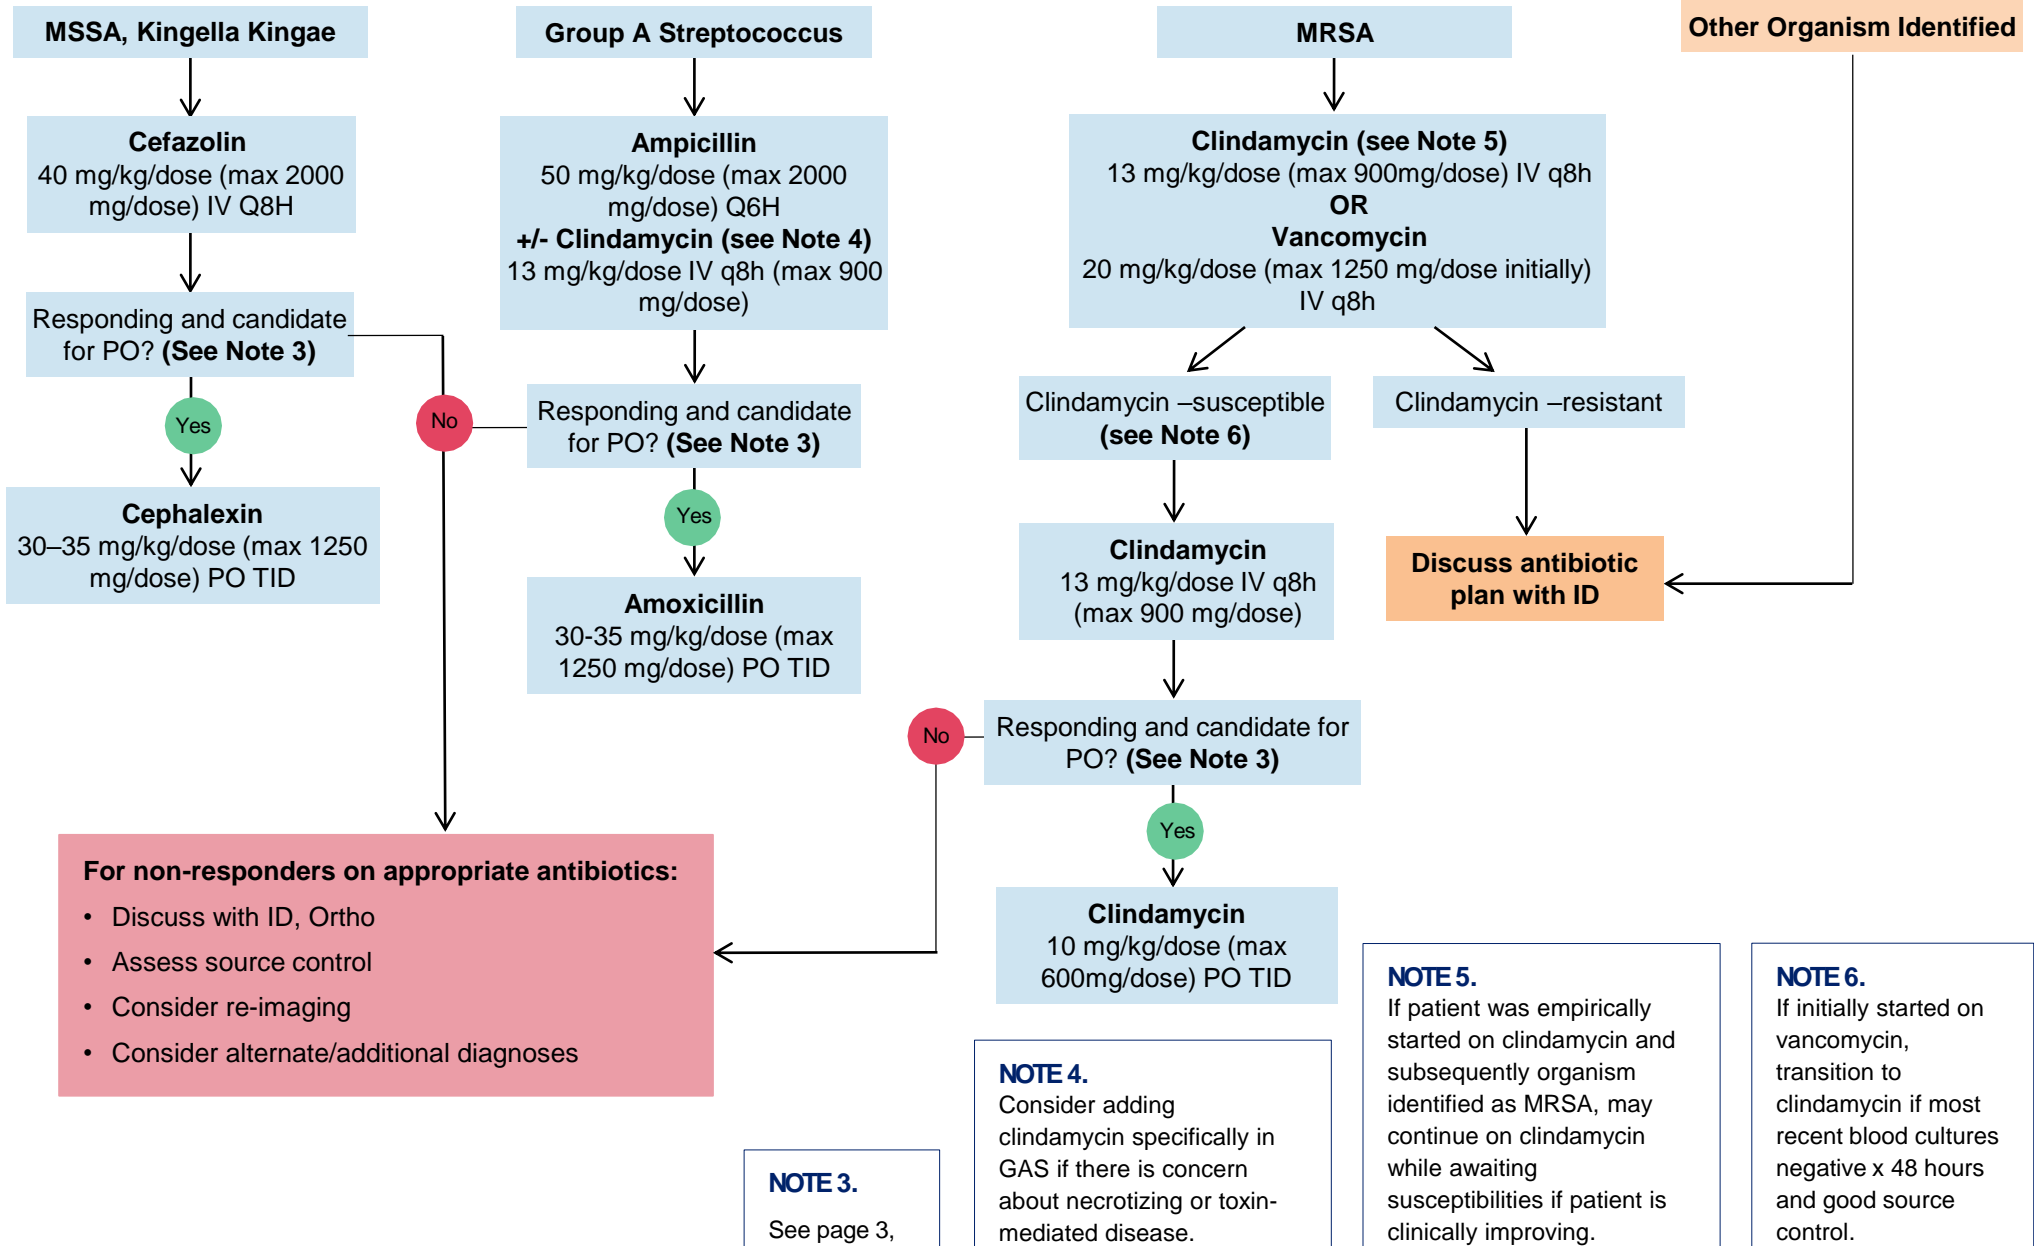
MSSA, Kingella Kingae

Cefazolin
40 mg/kg/dose (max 2000 mg/dose) IV Q8H

Responding and candidate for PO? (See Note 3)

Yes

No

Cephalexin
30–35 mg/kg/dose (max 1250 mg/dose) PO TID

Group A Streptococcus

Ampicillin
50 mg/kg/dose (max 2000 mg/dose) Q6H
+/- Clindamycin (see Note 4)
13 mg/kg/dose IV q8h (max 900 mg/dose)

Responding and candidate for PO? (See Note 3)

Yes

Amoxicillin
30-35 mg/kg/dose (max 1250 mg/dose) PO TID

MRSA

Clindamycin (see Note 5)
13 mg/kg/dose (max 900mg/dose) IV q8h
OR
Vancomycin
20 mg/kg/dose (max 1250 mg/dose initially) IV q8h

Clindamycin –susceptible (see Note 6)

Clindamycin –resistant

Clindamycin
13 mg/kg/dose IV q8h (max 900 mg/dose)

No

Responding and candidate for PO? (See Note 3)

Yes

Clindamycin
10 mg/kg/dose (max 600mg/dose) PO TID

Other Organism Identified

Discuss antibiotic plan with ID

For non-responders on appropriate antibiotics:
• Discuss with ID, Ortho
• Assess source control
• Consider re-imaging
• Consider alternate/additional diagnoses

NOTE 3.
See page 3,

NOTE 4.
Consider adding clindamycin specifically in GAS if there is concern about necrotizing or toxin-mediated disease.

NOTE 5.
If patient was empirically started on clindamycin and subsequently organism identified as MRSA, may continue on clindamycin while awaiting susceptibilities if patient is clinically improving.

NOTE 6.
If initially started on vancomycin, transition to clindamycin if most recent blood cultures negative x 48 hours and good source control.